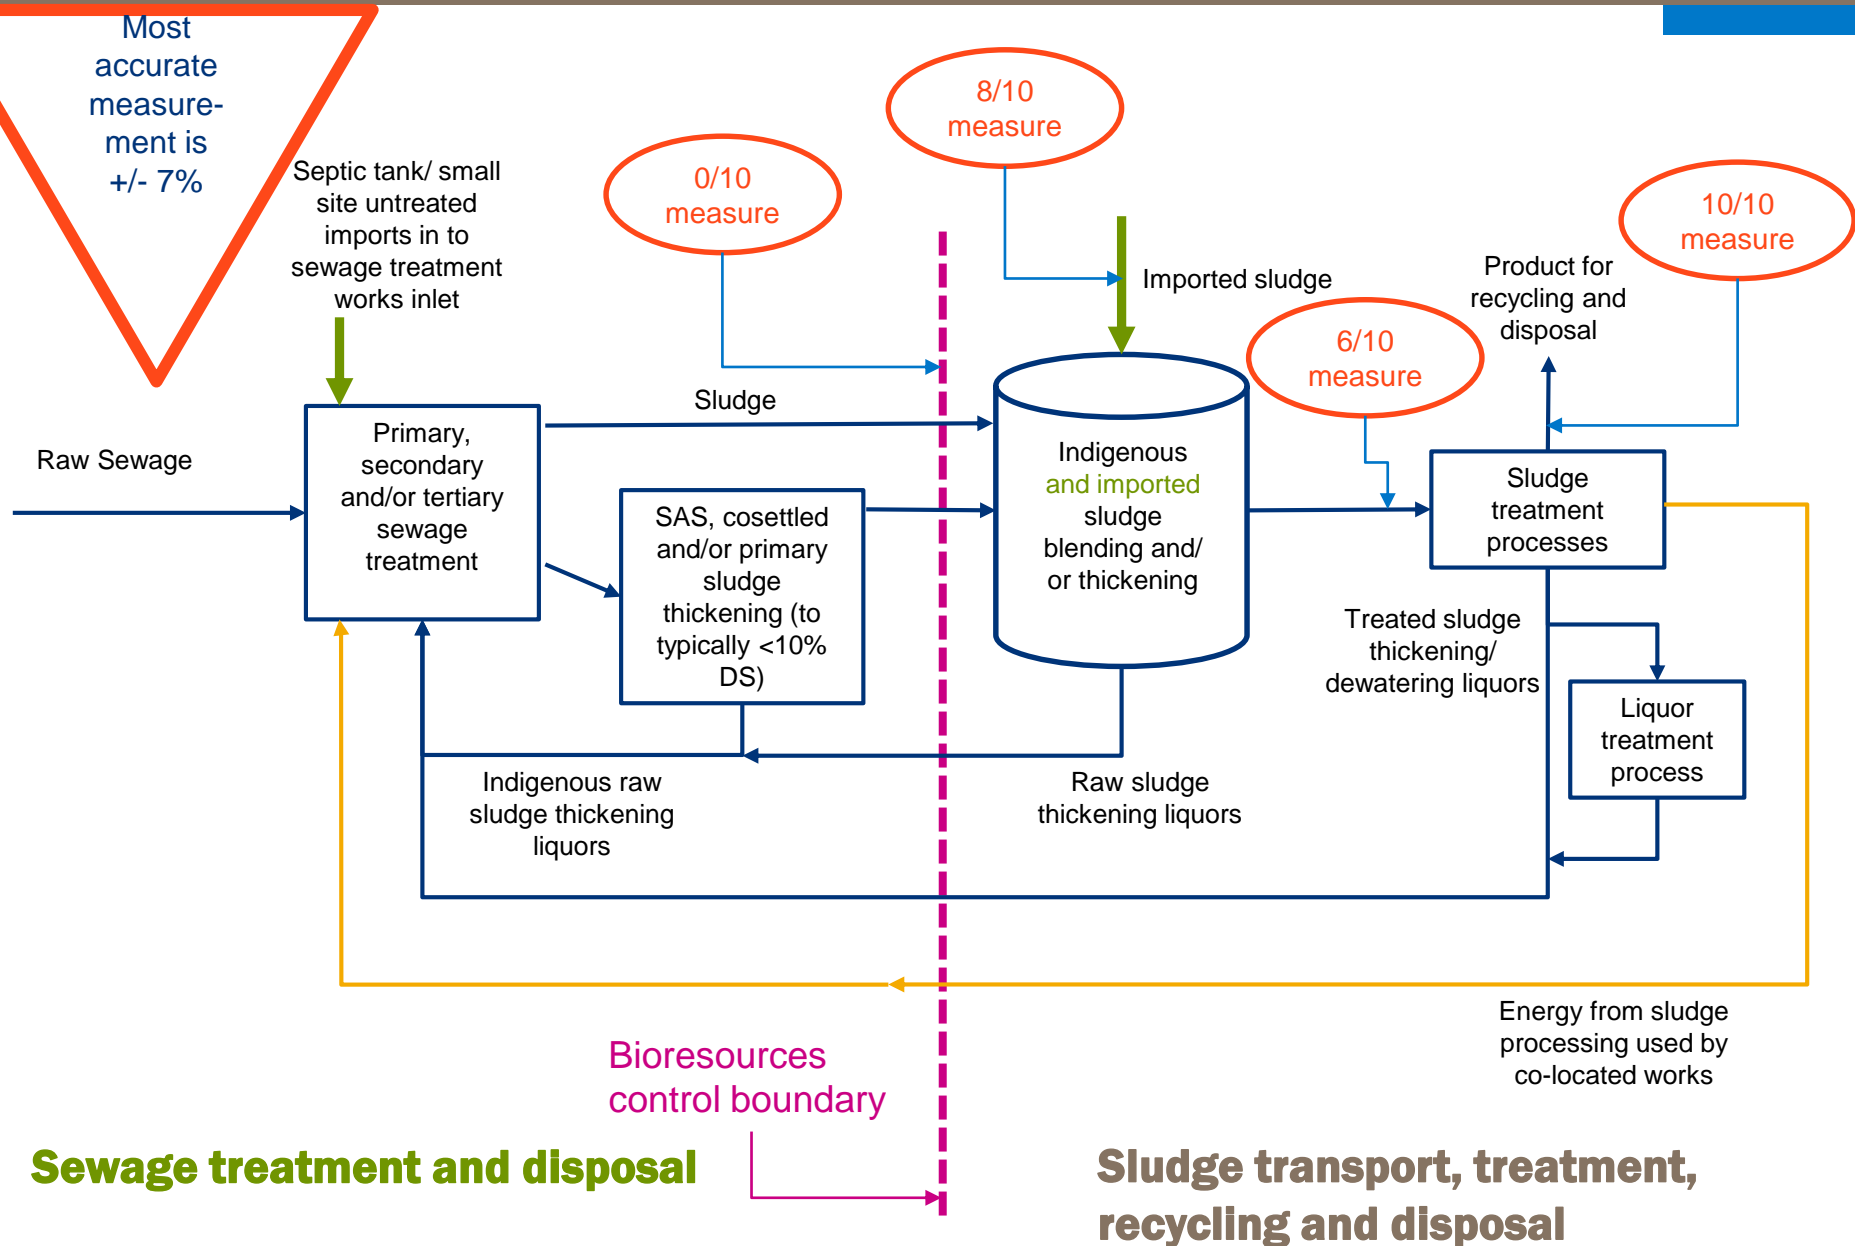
Most accurate measurement is +/- 7%

8/10 measure

0/10 measure

10/10 measure

Septic tank/ small site untreated imports in to sewage treatment works inlet

Imported sludge

Product for recycling and disposal

6/10 measure

Sludge

Raw Sewage

Primary, secondary and/or tertiary sewage treatment

SAS, cosettled and/or primary sludge thickening (to typically <10% DS)

Indigenous and imported sludge blending and/ or thickening

Sludge treatment processes

Treated sludge thickening/ dewatering liquors

Liquor treatment process

Indigenous raw sludge thickening liquors

Raw sludge thickening liquors

Energy from sludge processing used by co-located works

Bioresources control boundary

Sewage treatment and disposal

Sludge transport, treatment, recycling and disposal